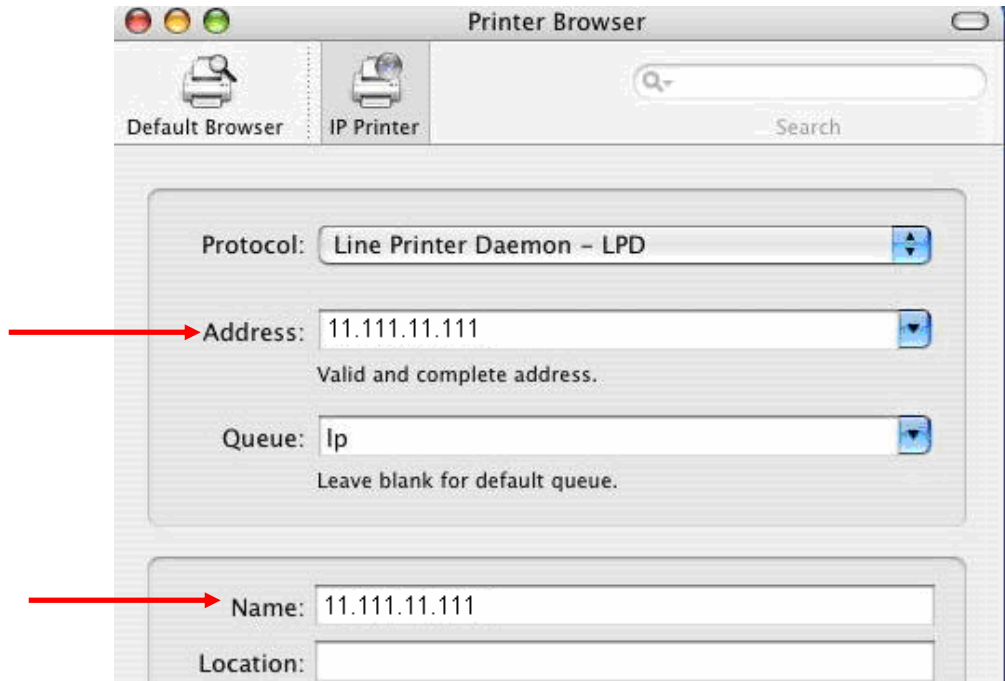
Printer Browser

Default Browser

IP Printer

Search

Protocol: Line Printer Daemon - LPD

Address: 11.111.11.111

Valid and complete address.

Queue: lp

Leave blank for default queue.

Name: 11.111.11.111

Location: